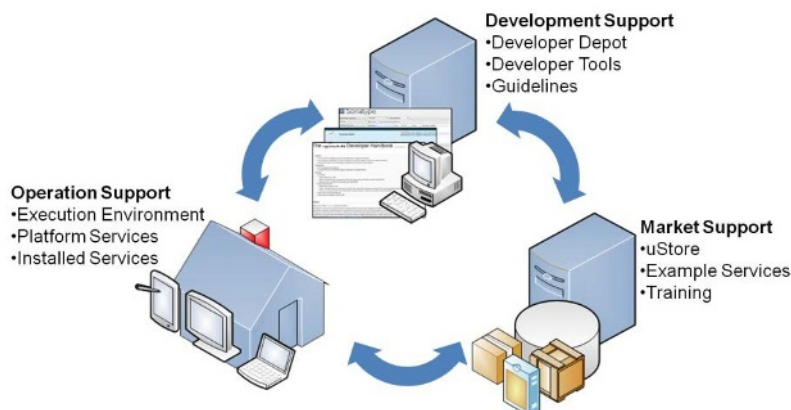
Development Support
•Developer Depot
•Developer Tools
•Guidelines

Operation Support
•Execution Environment
•Platform Services
•Installed Services

Market Support
•uStore
•Example Services
•Training

Developer Handbook